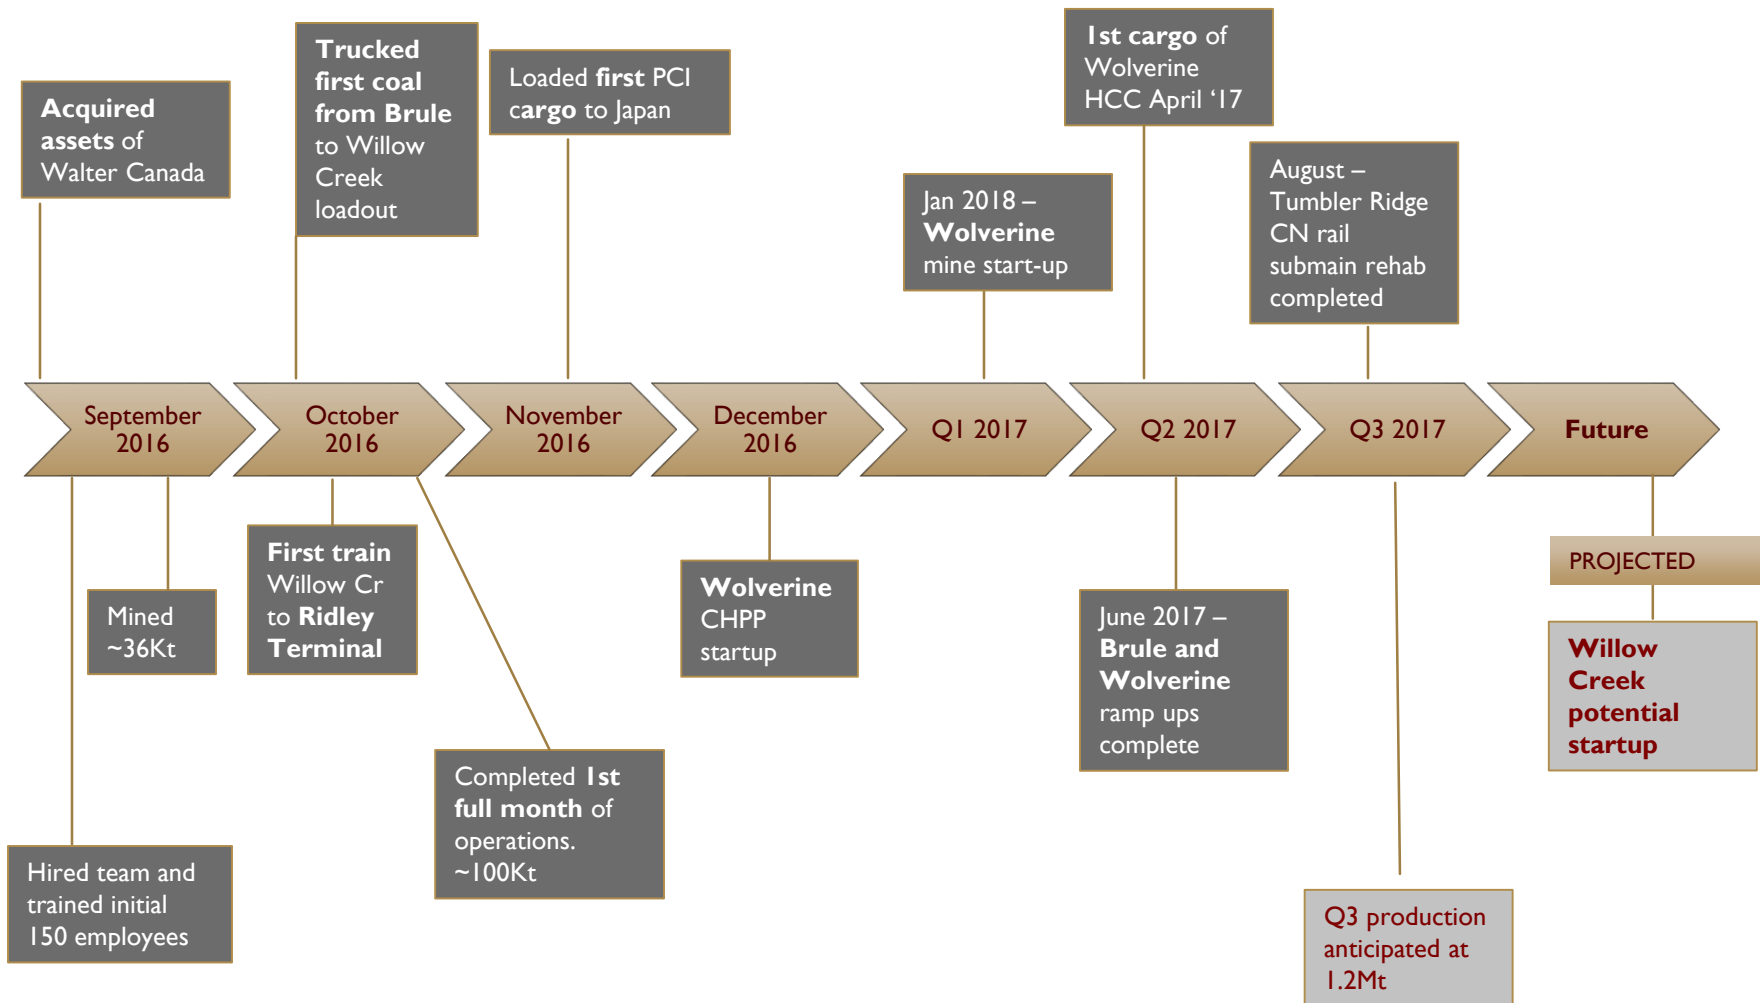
Acquired assets of Walter Canada

Trucked first coal from Brule to Willow Creek loadout

Loaded first PCI cargo to Japan

Jan 2018 – Wolverine mine start-up

1st cargo of Wolverine HCC April '17

August – Tumbler Ridge CN rail submain rehab completed

September 2016

October 2016

November 2016

December 2016

Q1 2017

Q2 2017

Q3 2017

Future

Mined ~36Kt

First train Willow Cr to Ridley Terminal

Wolverine CHPP startup

June 2017 – Brule and Wolverine ramp ups complete

PROJECTED

Willow Creek potential startup

Completed 1st full month of operations. ~100Kt

Hired team and trained initial 150 employees

Q3 production anticipated at 1.2Mt